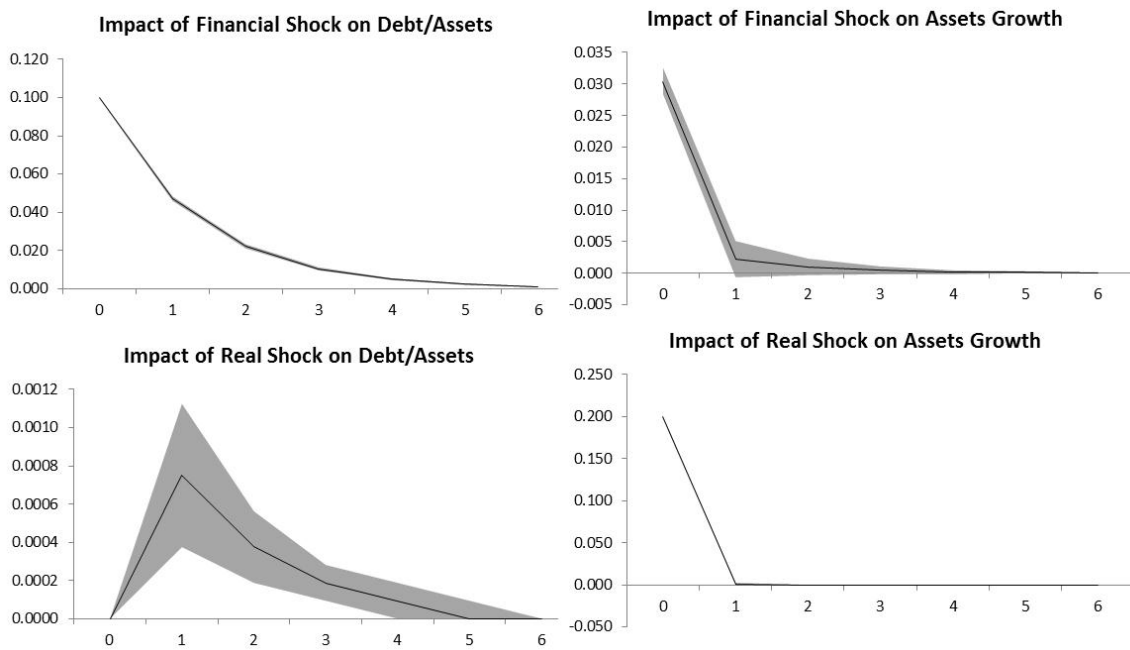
Impact of Financial Shock on Debt/Assets

0.120
0.100
0.080
0.060
0.040
0.020
0.000

0 1 2 3 4 5 6

Impact of Financial Shock on Assets Growth

0.035
0.030
0.025
0.020
0.015
0.010
0.005
0.000
-0.005

0 1 2 3 4 5 6

Impact of Real Shock on Debt/Assets

0.0012
0.0010
0.0008
0.0006
0.0004
0.0002
0.0000

0 1 2 3 4 5 6

Impact of Real Shock on Assets Growth

0.250
0.200
0.150
0.100
0.050
0.000
-0.050

0 1 2 3 4 5 6